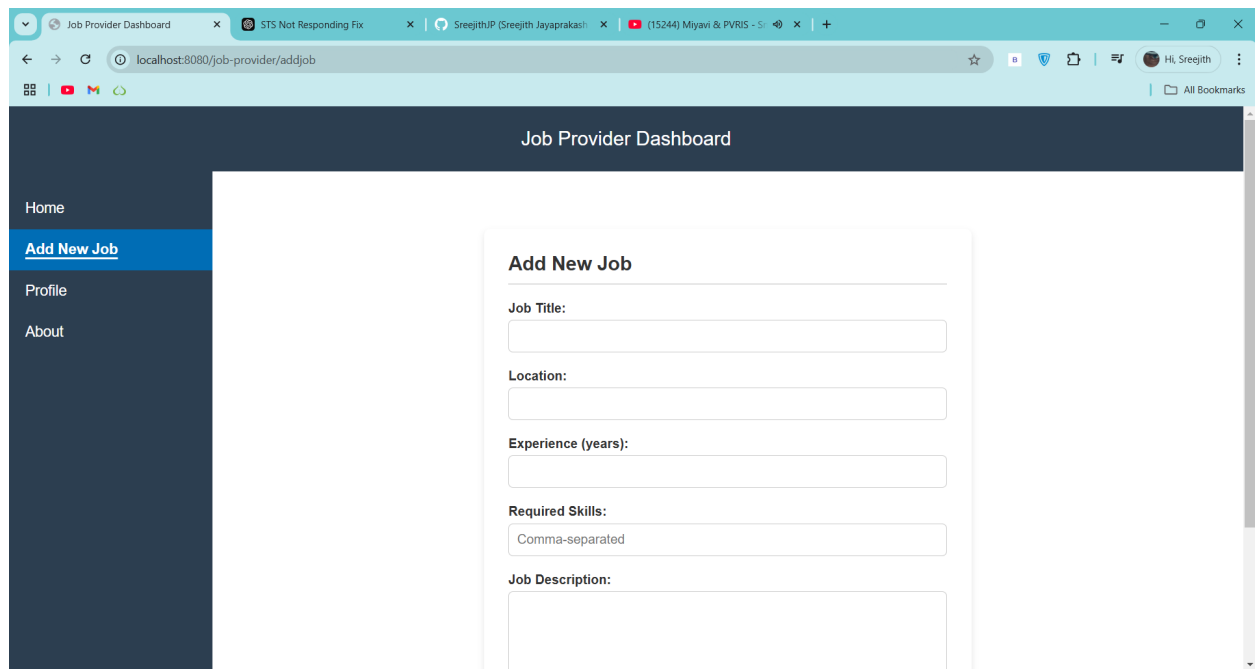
Job Provider Dashboard
STS Not Responding Fix
SreejithJP (Sreejith Jayaprakash
(15244) Miyavi & PVRIS - S

localhost:8080/job-provider/addjob

Hi, Sreejith

All Bookmarks

Job Provider Dashboard

Home
Add New Job
Profile
About

Add New Job

Job Title:

Location:

Experience (years):

Required Skills:
Comma-separated

Job Description: